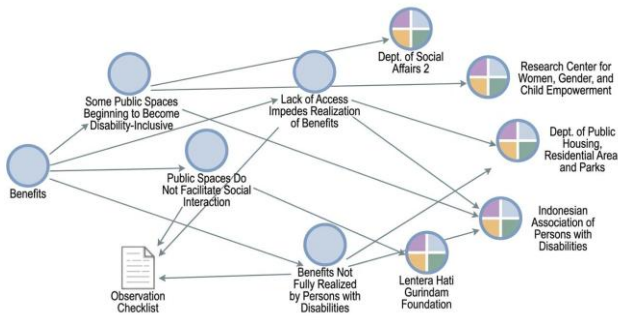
Dept. of Social Affairs 2

Research Center for Women, Gender, and Child Empowerment

Some Public Spaces Beginning to Become Disability-Inclusive

Lack of Access Impedes Realization of Benefits

Dept. of Public Housing, Residential Area and Parks

Benefits

Public Spaces Do Not Facilitate Social Interaction

Indonesian Association of Persons with Disabilities

Observation Checklist

Benefits Not Fully Realized by Persons with Disabilities

Lentera Hati Gurindam Foundation